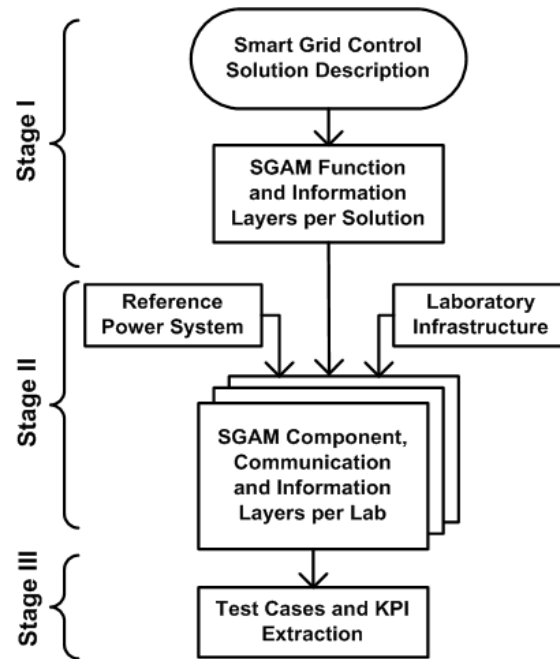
Stage I

Smart Grid Control Solution Description

SGAM Function and Information Layers per Solution

Stage II

Reference Power System

Laboratory Infrastructure

SGAM Component, Communication and Information Layers per Lab

Stage III

Test Cases and KPI Extraction